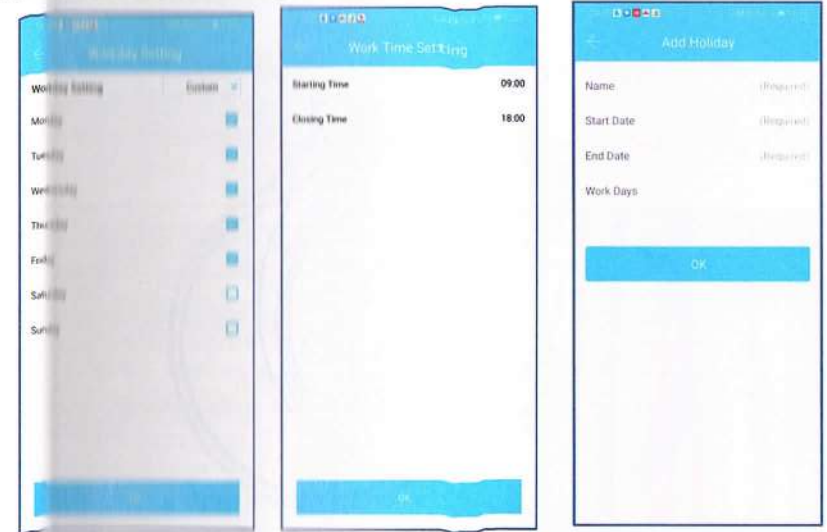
Workday Setting

Workday Setting Custom

Mo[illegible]

Tu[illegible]

We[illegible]

Thu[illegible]

Fri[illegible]

Sat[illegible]

Sun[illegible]

OK

Work Time Setting

Starting Time 09:00

Closing Time 18:00

OK

Add Holiday

Name (Required)

Start Date (Required)

End Date (Required)

Work Days

OK